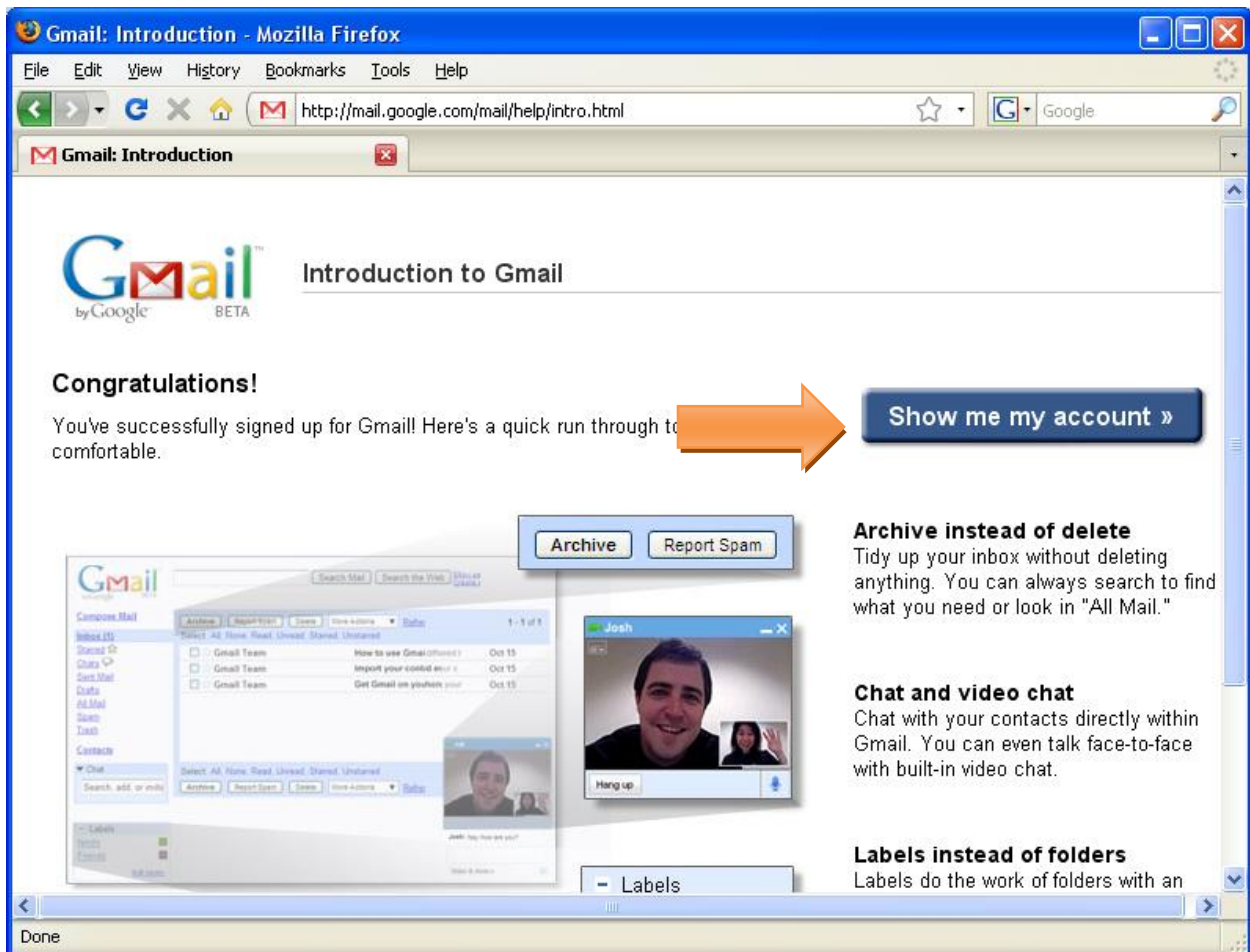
Gmail: Introduction - Mozilla Firefox

File Edit View History Bookmarks Tools Help

http://mail.google.com/mail/help/intro.html

Google

Gmail: Introduction

Gmail by Google BETA

Introduction to Gmail

Congratulations!

You've successfully signed up for Gmail! Here's a quick run through to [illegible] comfortable.

Show me my account »

Archive Report Spam

Archive instead of delete
Tidy up your inbox without deleting anything. You can always search to find what you need or look in "All Mail."

Josh

Hang up

Chat and video chat
Chat with your contacts directly within Gmail. You can even talk face-to-face with built-in video chat.

Labels

Labels instead of folders
Labels do the work of folders with an

Done